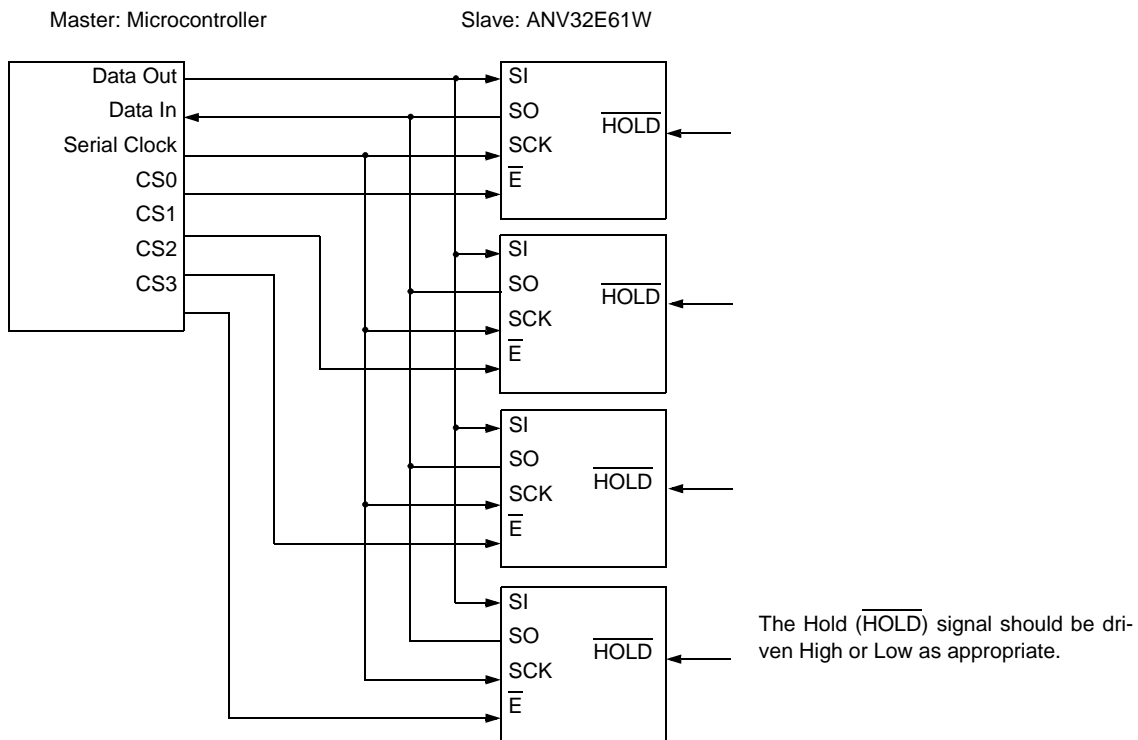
Master: Microcontroller

Slave: ANV32E61W

Data Out
Data In
Serial Clock
CS0
CS1
CS2
CS3

SI
SO
SCK
$\overline{E}$
$\overline{HOLD}$

SI
SO
SCK
$\overline{E}$
$\overline{HOLD}$

SI
SO
SCK
$\overline{E}$
$\overline{HOLD}$

SI
SO
SCK
$\overline{E}$
$\overline{HOLD}$

The Hold ($\overline{HOLD}$) signal should be driven High or Low as appropriate.